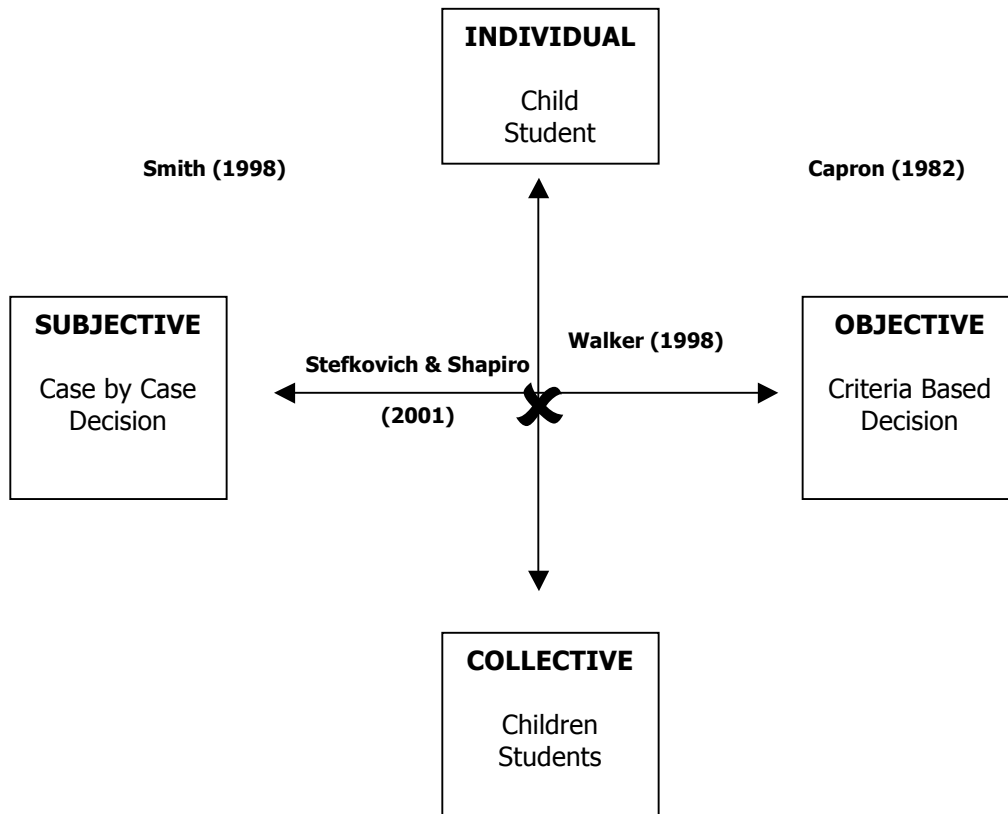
INDIVIDUAL

Child
Student

Smith (1998)

Capron (1982)

SUBJECTIVE

Case by Case Decision

Stefkovich & Shapiro (2001)

Walker (1998)

OBJECTIVE

Criteria Based Decision

COLLECTIVE

Children
Students